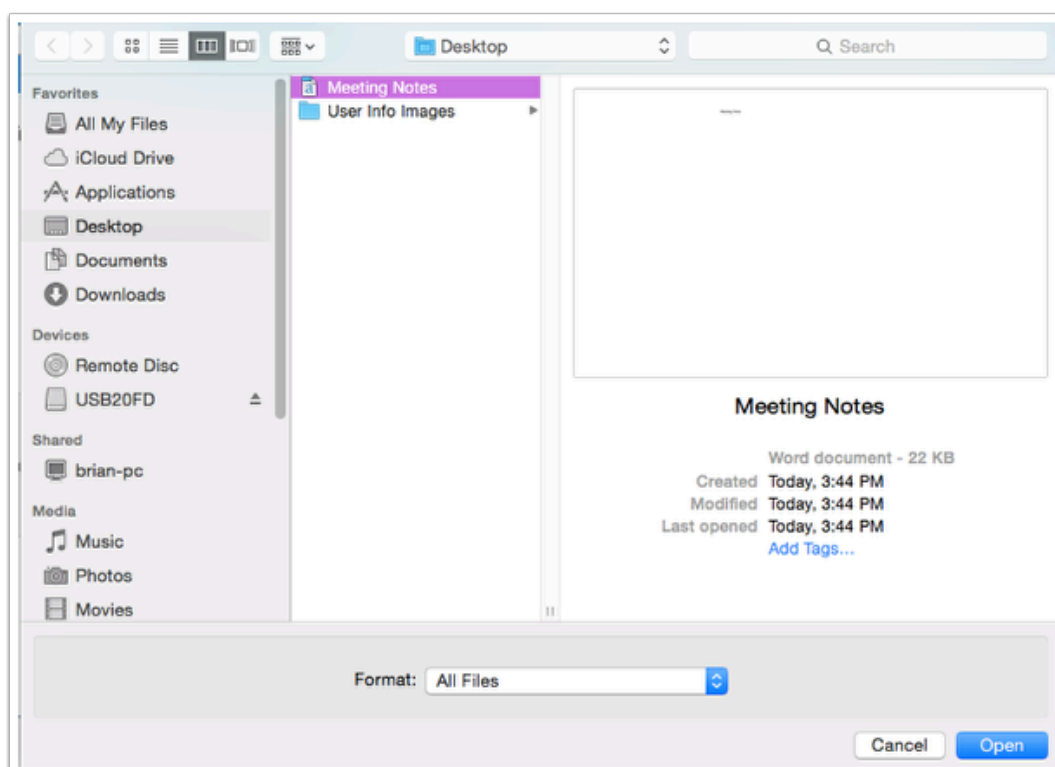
Desktop

Search

Favorites
All My Files
iCloud Drive
Applications
Desktop
Documents
Downloads
Devices
Remote Disc
USB20FD
Shared
brian-pc
Media
Music
Photos
Movies

Meeting Notes
User Info Images

Meeting Notes

Word document - 22 KB
Created Today, 3:44 PM
Modified Today, 3:44 PM
Last opened Today, 3:44 PM
Add Tags...

Format: All Files

Cancel
Open